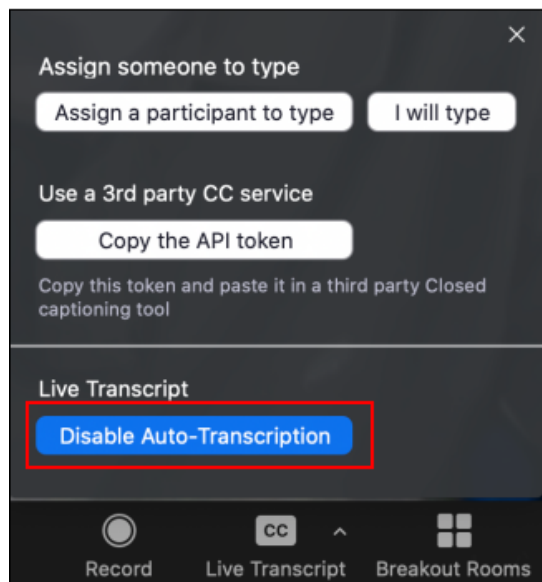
×

Assign someone to type

Assign a participant to type

I will type

Use a 3rd party CC service

Copy the API token

Copy this token and paste it in a third party Closed captioning tool

Live Transcript

Disable Auto-Transcription

Record

CC

Live Transcript

Breakout Rooms